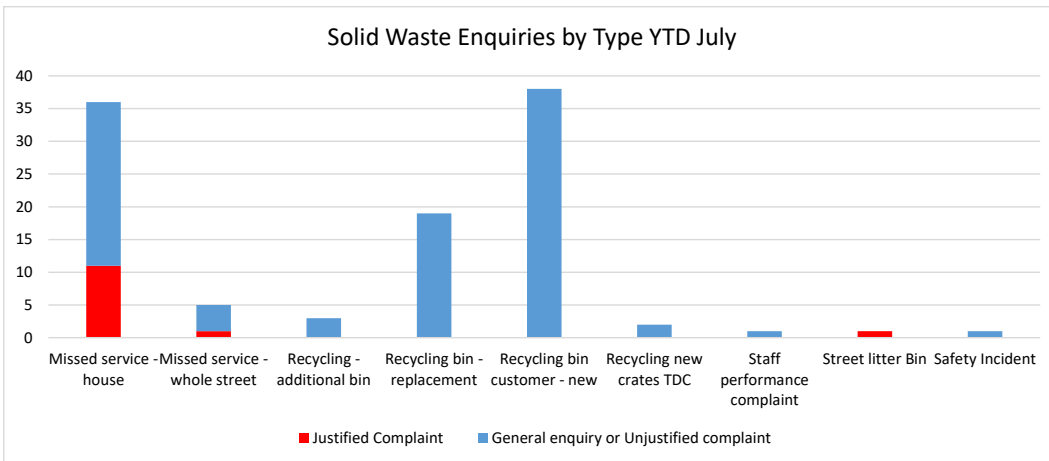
Solid Waste Enquiries by Type YTD July

40
35
30
25
20
15
10
5
0

Missed service - house
Missed service - whole street
Recycling - additional bin
Recycling bin - replacement
Recycling bin customer - new
Recycling new crates TDC
Staff performance complaint
Street litter Bin
Safety Incident

Justified Complaint
General enquiry or Unjustified complaint